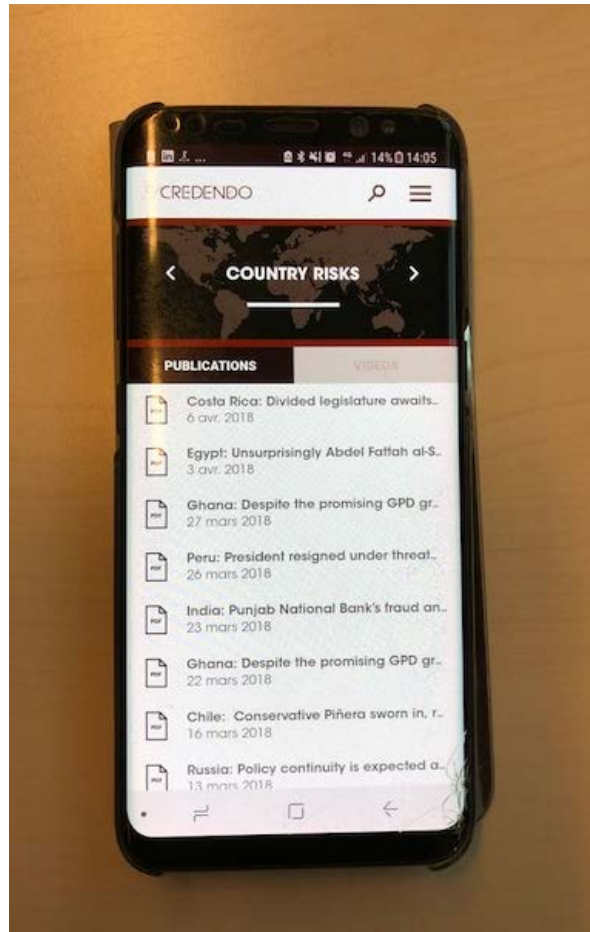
14% 14:05

CREDENDO

COUNTRY RISKS

PUBLICATIONS

VIDEOS

PDF
Costa Rica: Divided legislature awaits...
6 avr. 2018

PDF
Egypt: Unsurprisingly Abdel Fattah al-S...
3 avr. 2018

PDF
Ghana: Despite the promising GPD gr...
27 mars 2018

PDF
Peru: President resigned under threat...
26 mars 2018

PDF
India: Punjab National Bank's fraud an...
23 mars 2018

PDF
Ghana: Despite the promising GPD gr...
22 mars 2018

PDF
Chile: Conservative Piñera sworn in, r...
16 mars 2018

PDF
Russia: Policy continuity is expected a...
13 mars 2018